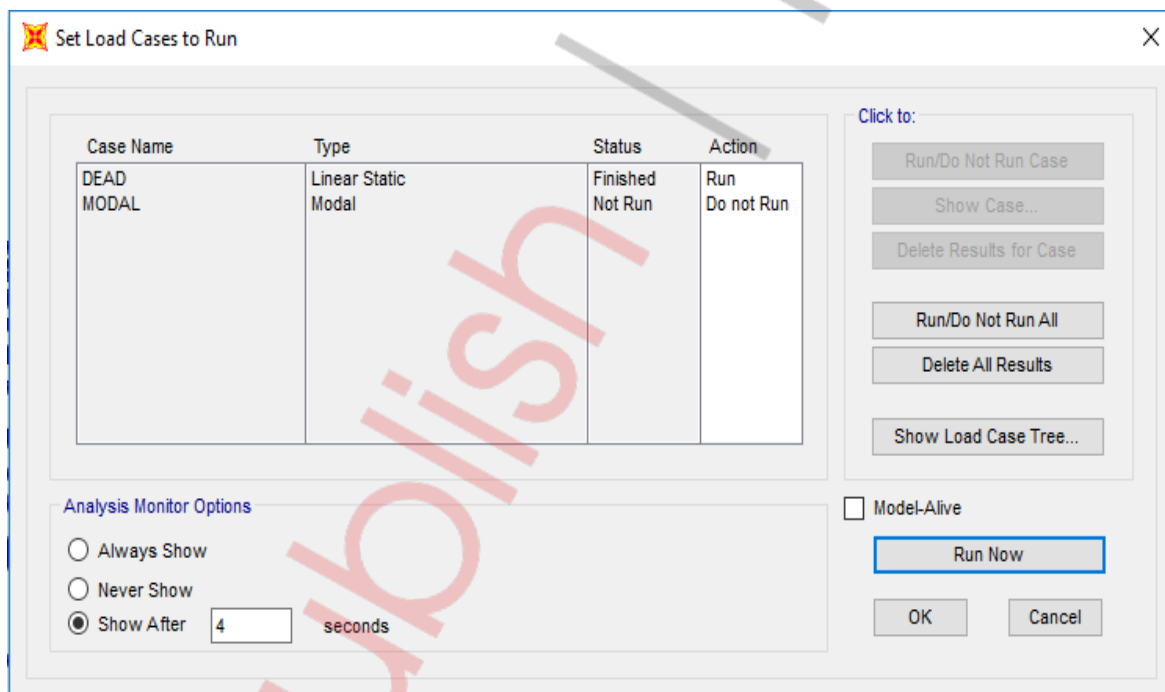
Set Load Cases to Run

| Case Name | Type | Status | Action |
|---|---|---|---|
| DEAD | Linear Static | Finished | Run |
| MODAL | Modal | Not Run | Do not Run |

Click to:
Run/Do Not Run Case
Show Case...
Delete Results for Case
Run/Do Not Run All
Delete All Results
Show Load Case Tree...

Analysis Monitor Options
Always Show
Never Show
Show After 4 seconds

Model-Alive
Run Now
OK
Cancel

ublish